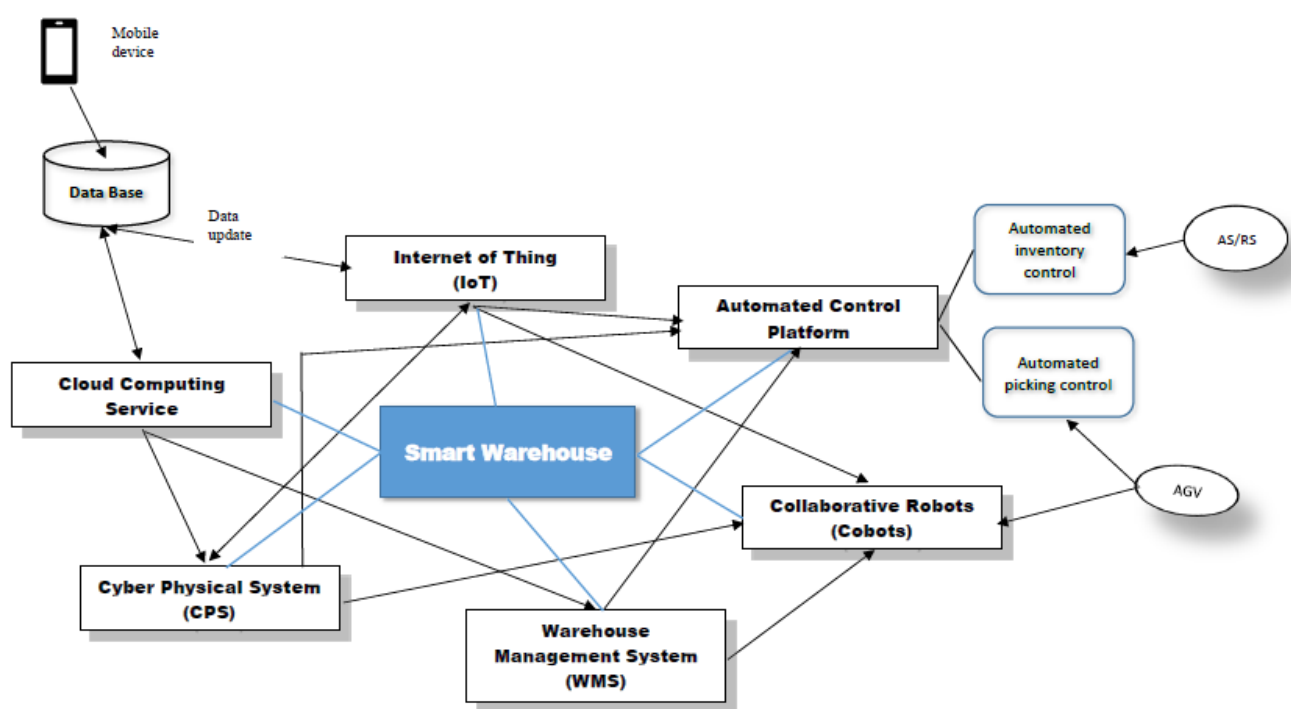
Mobile device

Data Base

Data update

Internet of Thing (IoT)

Automated Control Platform

Automated inventory control

AS/RS

Automated picking control

Cloud Computing Service

Smart Warehouse

Collaborative Robots (Cobots)

AGV

Cyber Physical System (CPS)

Warehouse Management System (WMS)